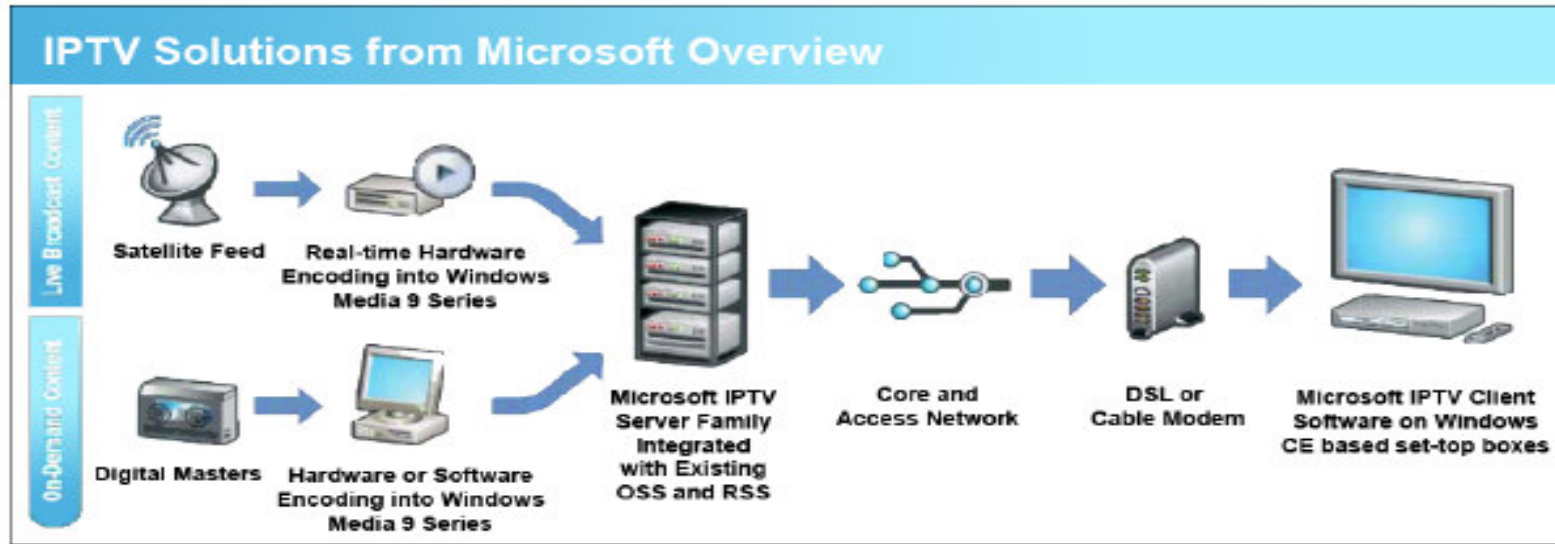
IPTV Solutions from Microsoft Overview

Live Broadcast Content

On-Demand Content

Satellite Feed

Real-time Hardware Encoding into Windows Media 9 Series

Digital Masters

Hardware or Software Encoding into Windows Media 9 Series

Microsoft IPTV Server Family Integrated with Existing OSS and RSS

Core and Access Network

DSL or Cable Modem

Microsoft IPTV Client Software on Windows CE based set-top boxes